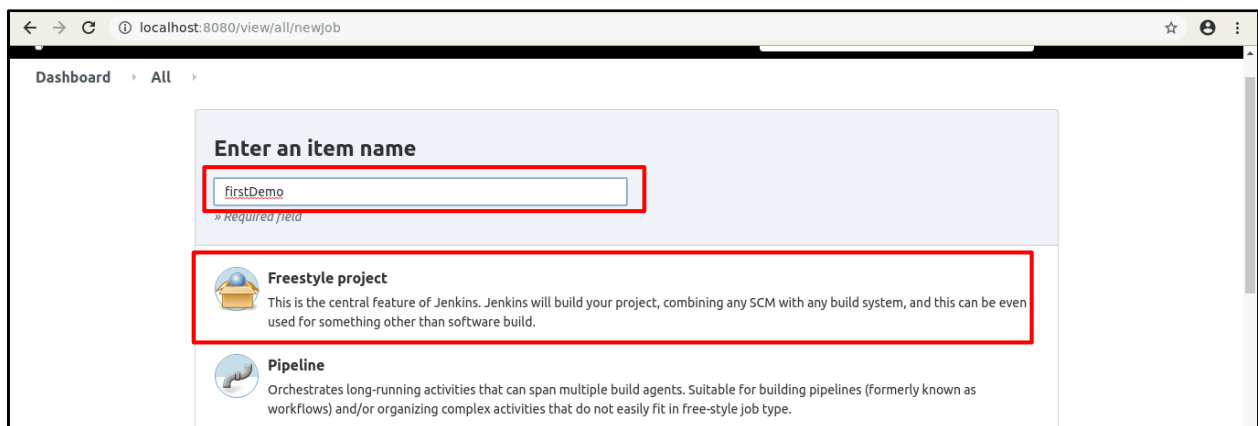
localhost:8080/view/all/newJob

Dashboard › All ›

Enter an item name

firstDemo

» Required field

Freestyle project

This is the central feature of Jenkins. Jenkins will build your project, combining any SCM with any build system, and this can be even used for something other than software build.

Pipeline

Orchestrates long-running activities that can span multiple build agents. Suitable for building pipelines (formerly known as workflows) and/or organizing complex activities that do not easily fit in free-style job type.